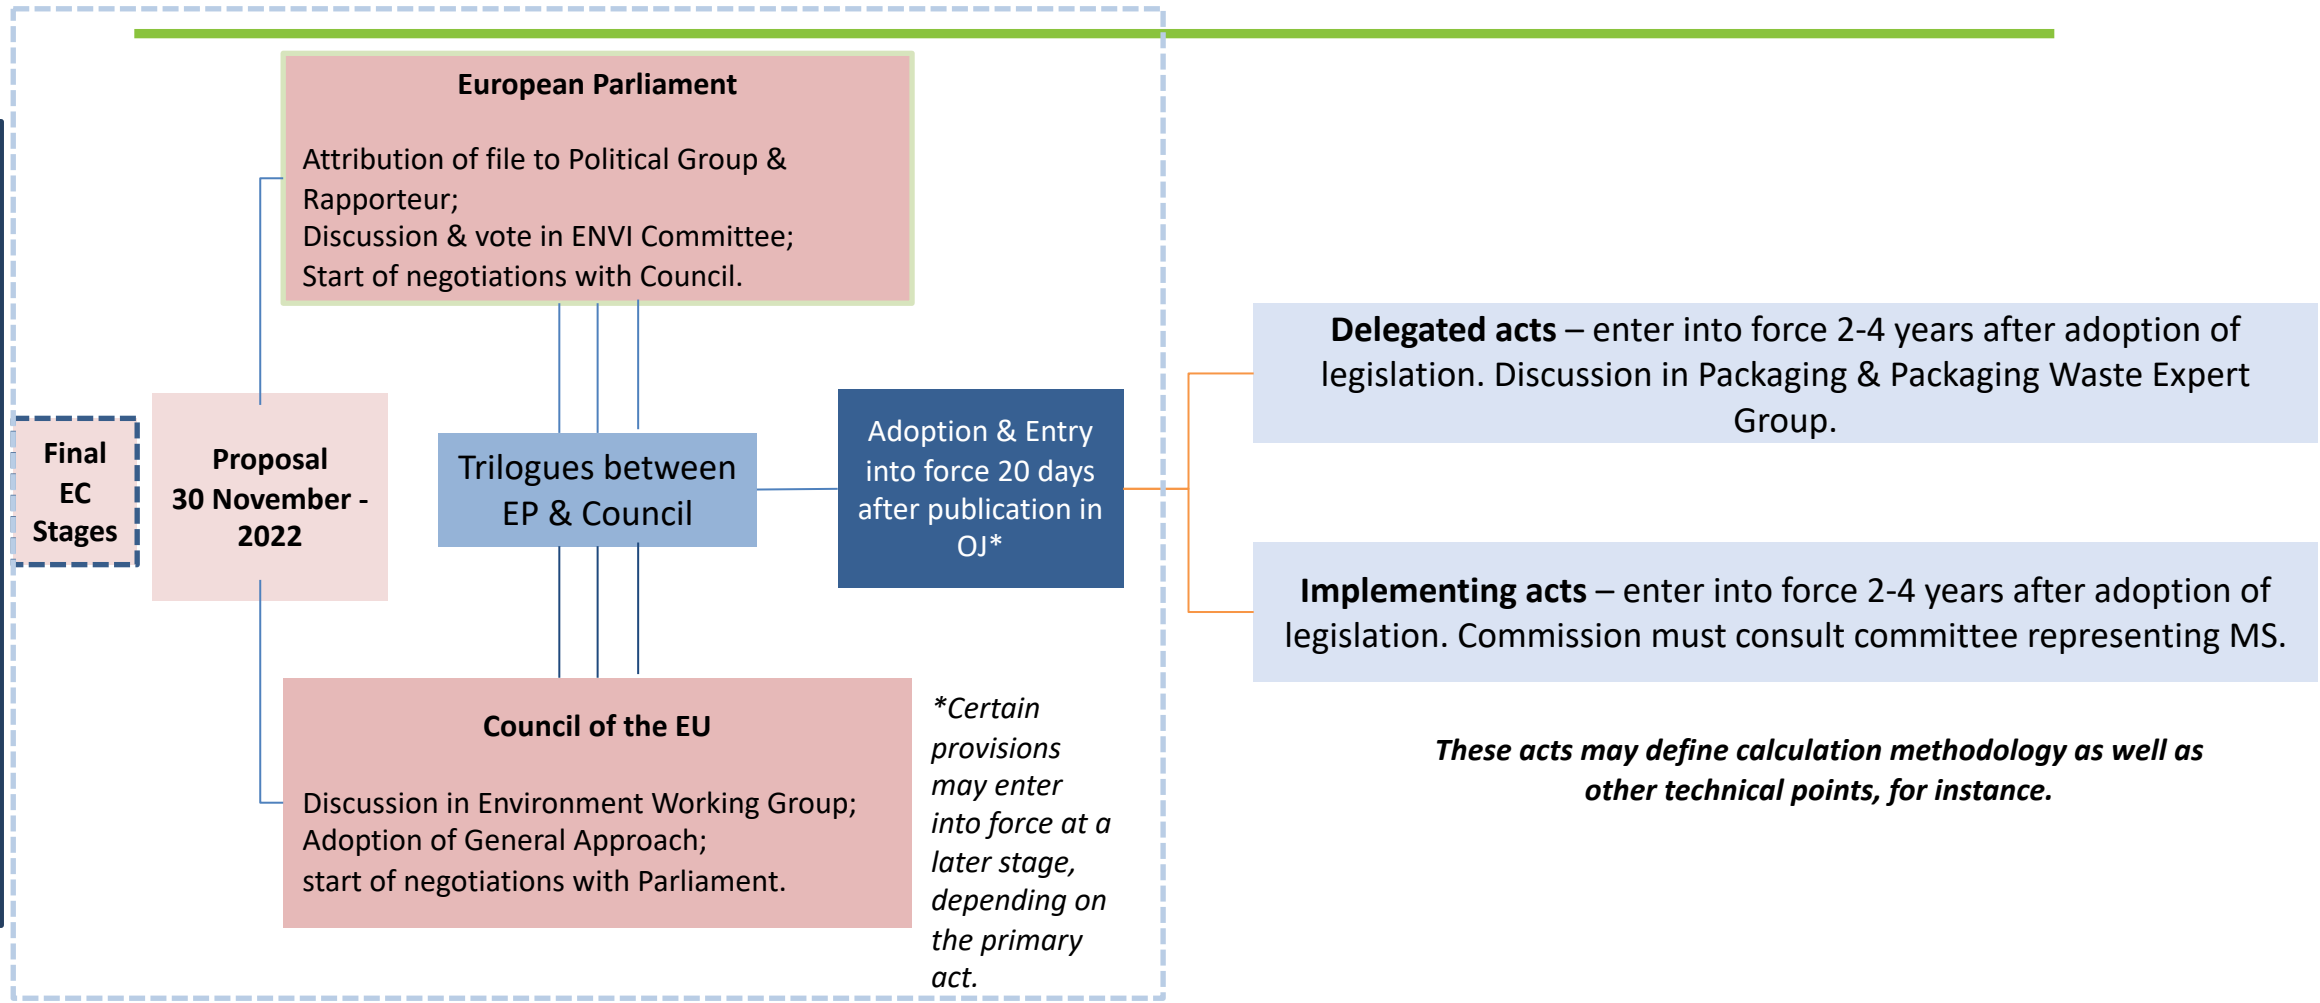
European Parliament

Attribution of file to Political Group & Rapporteur;
Discussion & vote in ENVI Committee;
Start of negotiations with Council.

Final EC Stages

Proposal 30 November - 2022

Trilogues between EP & Council

Adoption & Entry into force 20 days after publication in OJ*

Council of the EU

Discussion in Environment Working Group;
Adoption of General Approach;
start of negotiations with Parliament.

*Certain provisions may enter into force at a later stage, depending on the primary act.

**Delegated acts** – enter into force 2-4 years after adoption of legislation. Discussion in Packaging & Packaging Waste Expert Group.

**Implementing acts** – enter into force 2-4 years after adoption of legislation. Commission must consult committee representing MS.

These acts may define calculation methodology as well as other technical points, for instance.